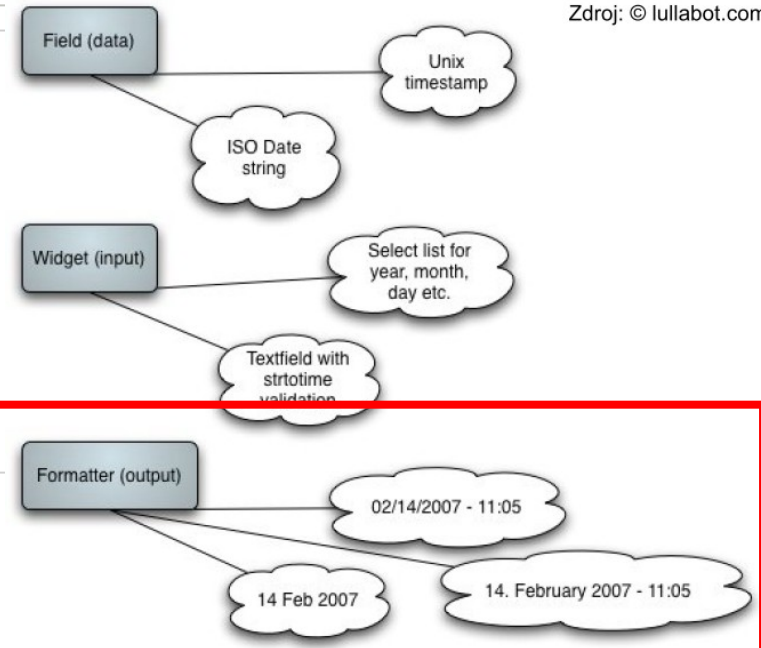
Zdroj: © lullabot.com

Field (data)

Unix timestamp

ISO Date string

Widget (input)

Select list for year, month, day etc.

Textfield with strtotime validation

Formatter (output)

02/14/2007 - 11:05

14. February 2007 - 11:05

14 Feb 2007